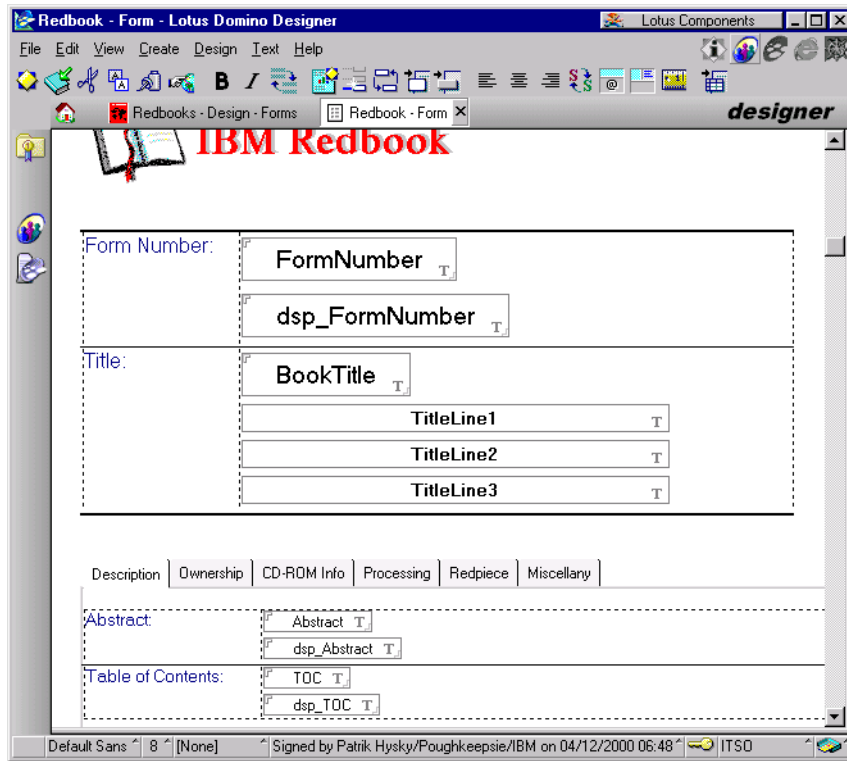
Redbook - Form - Lotus Domino Designer
Lotus Components

File Edit View Create Design Text Help

Redbooks - Design - Forms
Redbook - Form
designer

IBM Redbook

| Form Number: | FormNumber T |
|---|---|
| | dsp_FormNumber T |
| Title: | BookTitle T |
| | TitleLine1 T |
| | TitleLine2 T |
| | TitleLine3 T |

Description | Ownership | CD-ROM Info | Processing | Redpiece | Miscellany

| Abstract: | Abstract T |
|---|---|
| | dsp_Abstract T |
| Table of Contents: | TOC T |
| | dsp_TOC T |

Default Sans 8 [None] Signed by Patrik Hysky/Poughkeepsie/IBM on 04/12/2000 06:48 ITSO